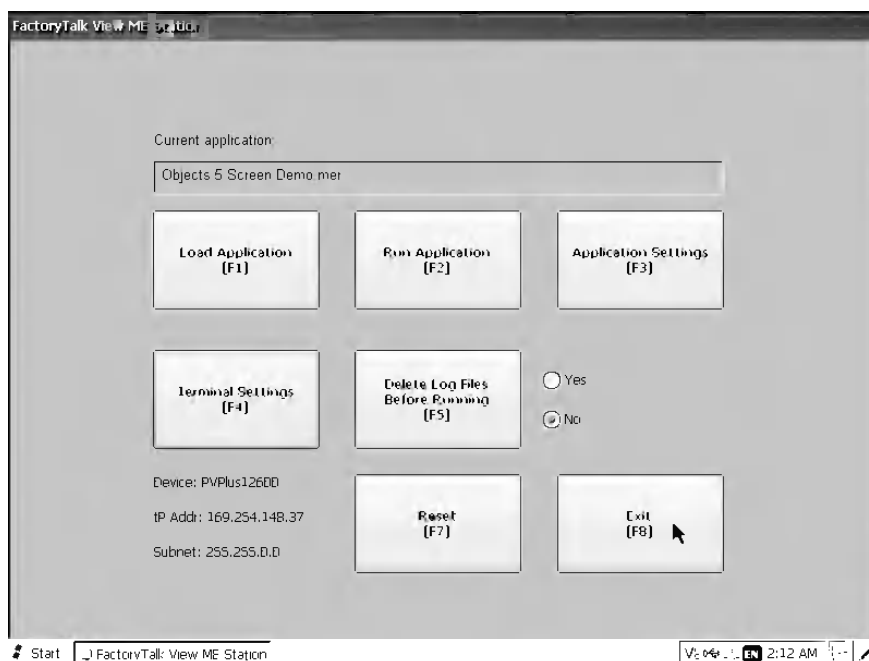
FactoryTalk View ME Station

Current application:

Objects 5 Screen Demo.mer

Load Application
[F1]

Run Application
[F2]

Application Settings
[F3]

Terminal Settings
[F4]

Delete Log Files Before Running
[F5]

Yes

No

Device: PVPlus1260D

IP Addr: 169.254.148.37

Subnet: 255.255.0.0

Reset
[F7]

Exit
[F8]

Start FactoryTalk View ME Station

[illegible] EN 2:12 AM